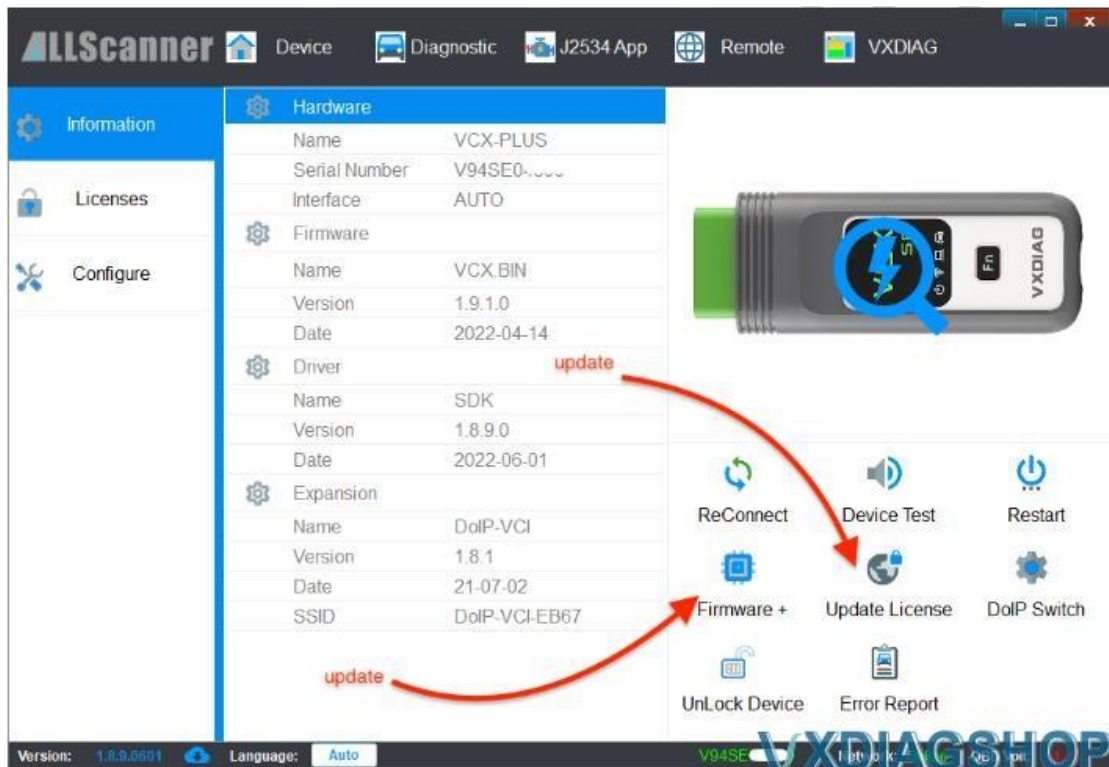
ALLScanner Device Diagnostic J2534 App Remote VXDIAG

Information

Licenses

Configure

Hardware

| Name | VCX-PLUS |
|---|---|
| Serial Number | V94SE0-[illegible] |
| Interface | AUTO |

Firmware

| Name | VCX.BIN |
|---|---|
| Version | 1.9.1.0 |
| Date | 2022-04-14 |

Driver

| Name | SDK |
|---|---|
| Version | 1.8.9.0 |
| Date | 2022-06-01 |

Expansion

| Name | DoIP-VCI |
|---|---|
| Version | 1.8.1 |
| Date | 21-07-02 |
| SSID | DoIP-VCI-EB67 |

update

update

Fn VXDIAG

ReConnect Device Test Restart

Firmware + Update License DoIP Switch

UnLock Device Error Report

Version: 1.8.9.0601 Language: Auto V94SE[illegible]

VXDIAGSHOP